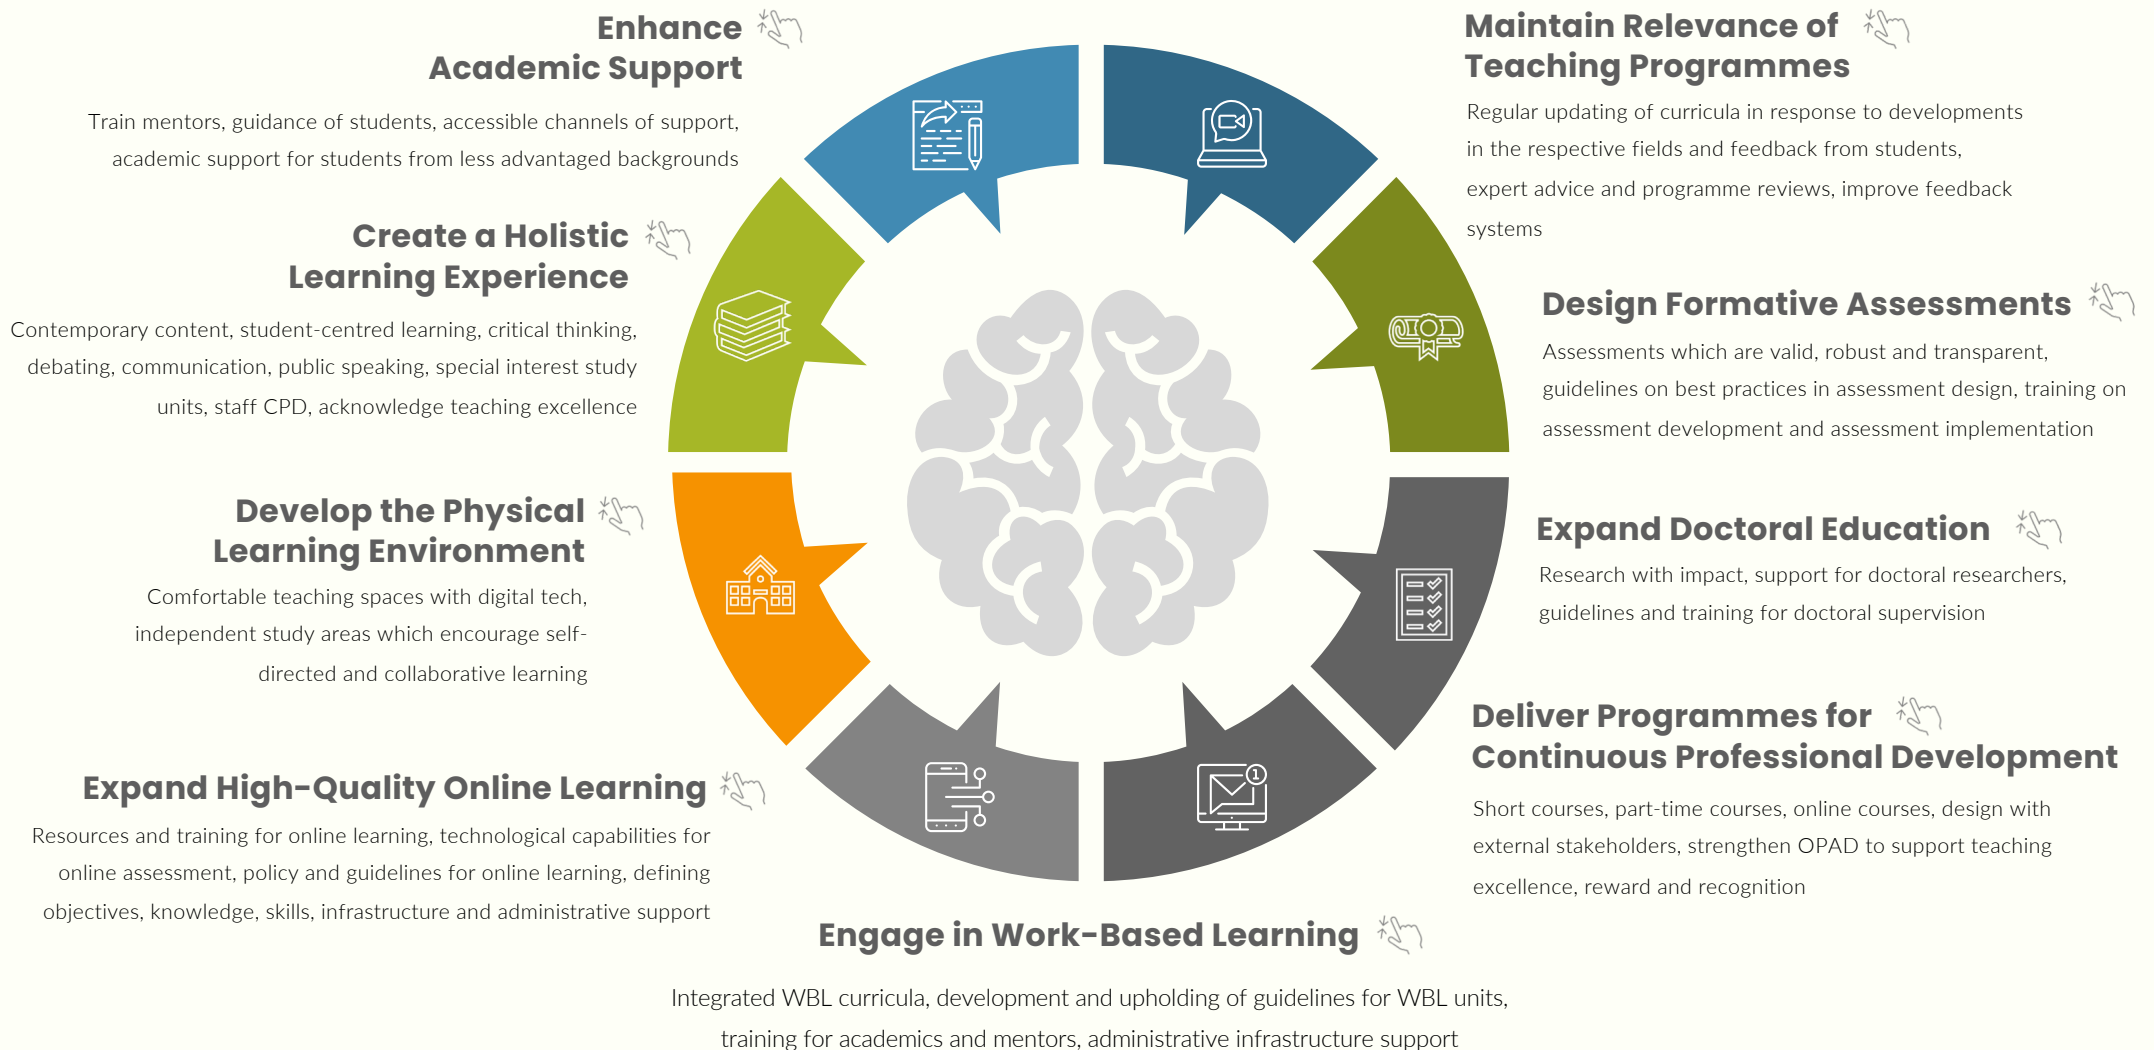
Enhance Academic Support

Train mentors, guidance of students, accessible channels of support, academic support for students from less advantaged backgrounds

Maintain Relevance of Teaching Programmes

Regular updating of curricula in response to developments in the respective fields and feedback from students, expert advice and programme reviews, improve feedback systems

Create a Holistic Learning Experience

Contemporary content, student-centred learning, critical thinking, debating, communication, public speaking, special interest study units, staff CPD, acknowledge teaching excellence

Design Formative Assessments

Assessments which are valid, robust and transparent, guidelines on best practices in assessment design, training on assessment development and assessment implementation

Develop the Physical Learning Environment

Comfortable teaching spaces with digital tech, independent study areas which encourage self-directed and collaborative learning

Expand Doctoral Education

Research with impact, support for doctoral researchers, guidelines and training for doctoral supervision

Deliver Programmes for Continuous Professional Development

Short courses, part-time courses, online courses, design with external stakeholders, strengthen OPAD to support teaching excellence, reward and recognition

Expand High-Quality Online Learning

Resources and training for online learning, technological capabilities for online assessment, policy and guidelines for online learning, defining objectives, knowledge, skills, infrastructure and administrative support

Engage in Work-Based Learning

Integrated WBL curricula, development and upholding of guidelines for WBL units, training for academics and mentors, administrative infrastructure support